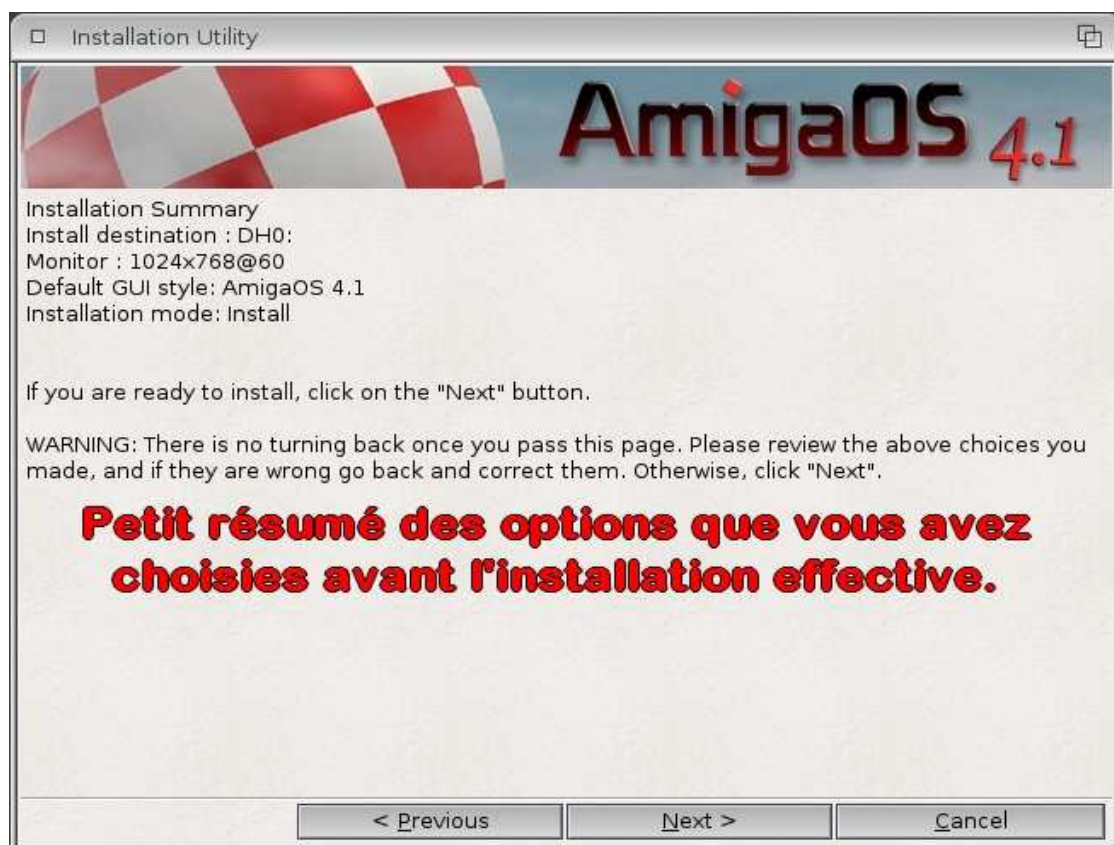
Installation Utility

AmigaOS 4.1

Installation Summary
Install destination : DH0:
Monitor : 1024x768@60
Default GUI style: AmigaOS 4.1
Installation mode: Install

If you are ready to install, click on the "Next" button.

WARNING: There is no turning back once you pass this page. Please review the above choices you made, and if they are wrong go back and correct them. Otherwise, click "Next".

Petit résumé des options que vous avez choisies avant l'installation effective.

< Previous
Next >
Cancel